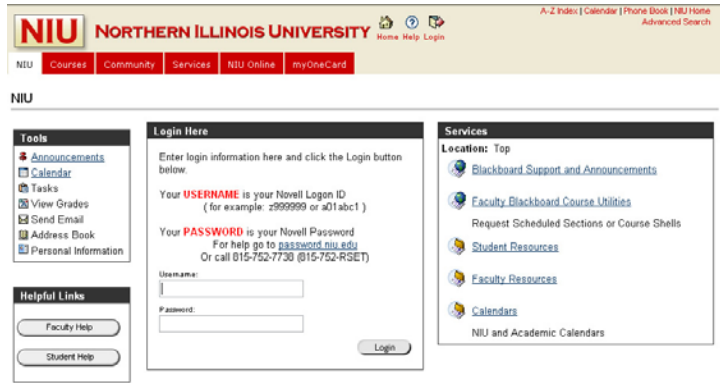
NIU NORTHERN ILLINOIS UNIVERSITY Home Help Login

A-Z Index | Calendar | Phone Book | NIU Home
Advanced Search

NIU Courses Community Services NIU Online myOneCard

NIU

Tools
Announcements
Calendar
Tasks
View Grades
Send Email
Address Book
Personal Information

Helpful Links
Faculty Help
Student Help

Login Here
Enter login information here and click the Login button below.

Your USERNAME is your Novell Logon ID
( for example: z999999 or a01abc1 )

Your PASSWORD is your Novell Password
For help go to password.niu.edu
Or call 815-752-7738 (815-752-RSET)

Username:

Password:

Login

Services
Location: Top
Blackboard Support and Announcements
Faculty Blackboard Course Utilities
Request Scheduled Sections or Course Shells
Student Resources
Faculty Resources
Calendars
NIU and Academic Calendars